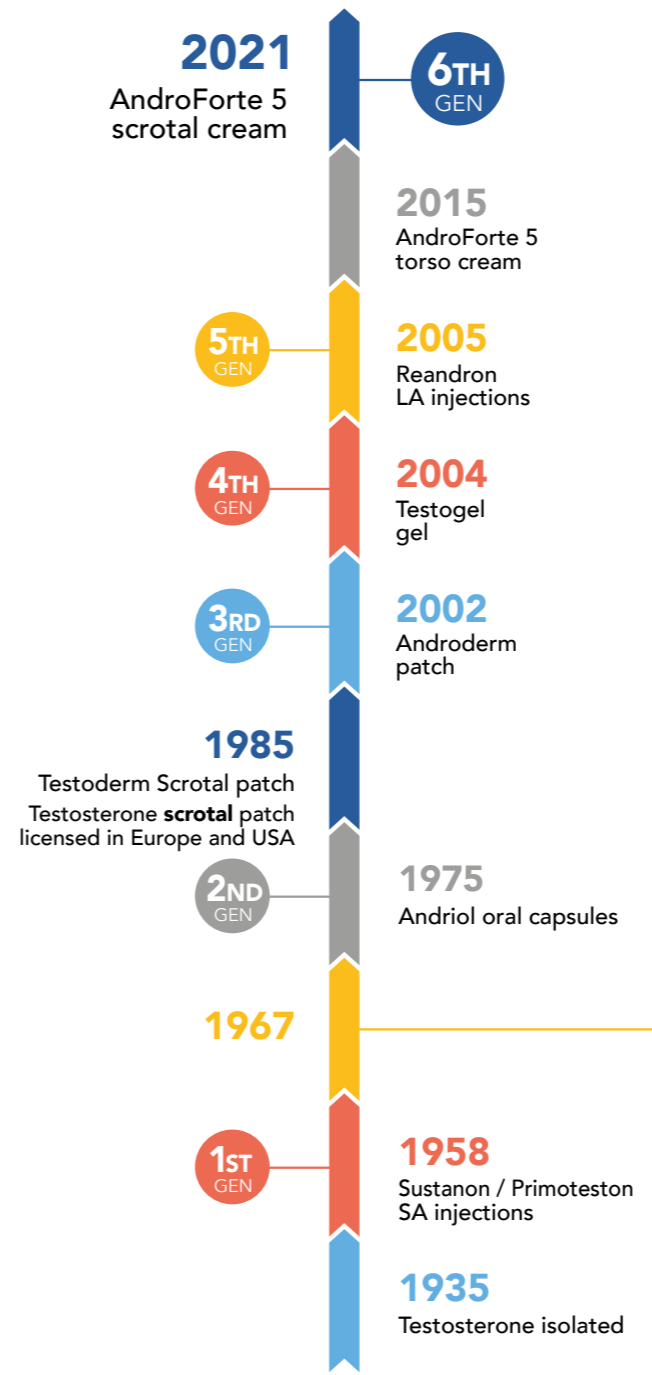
2021
AndroForte 5 scrotal cream

6TH GEN

2015
AndroForte 5 torso cream

5TH GEN

2005
Reandron LA injections

4TH GEN

2004
Testogel gel

3RD GEN

2002
Androderm patch

1985
Testoderm Scrotal patch
Testosterone **scrotal** patch licensed in Europe and USA

2ND GEN

1975
Andriol oral capsules

1967

1ST GEN

1958
Sustanon / Primoteston SA injections

1935
Testosterone isolated